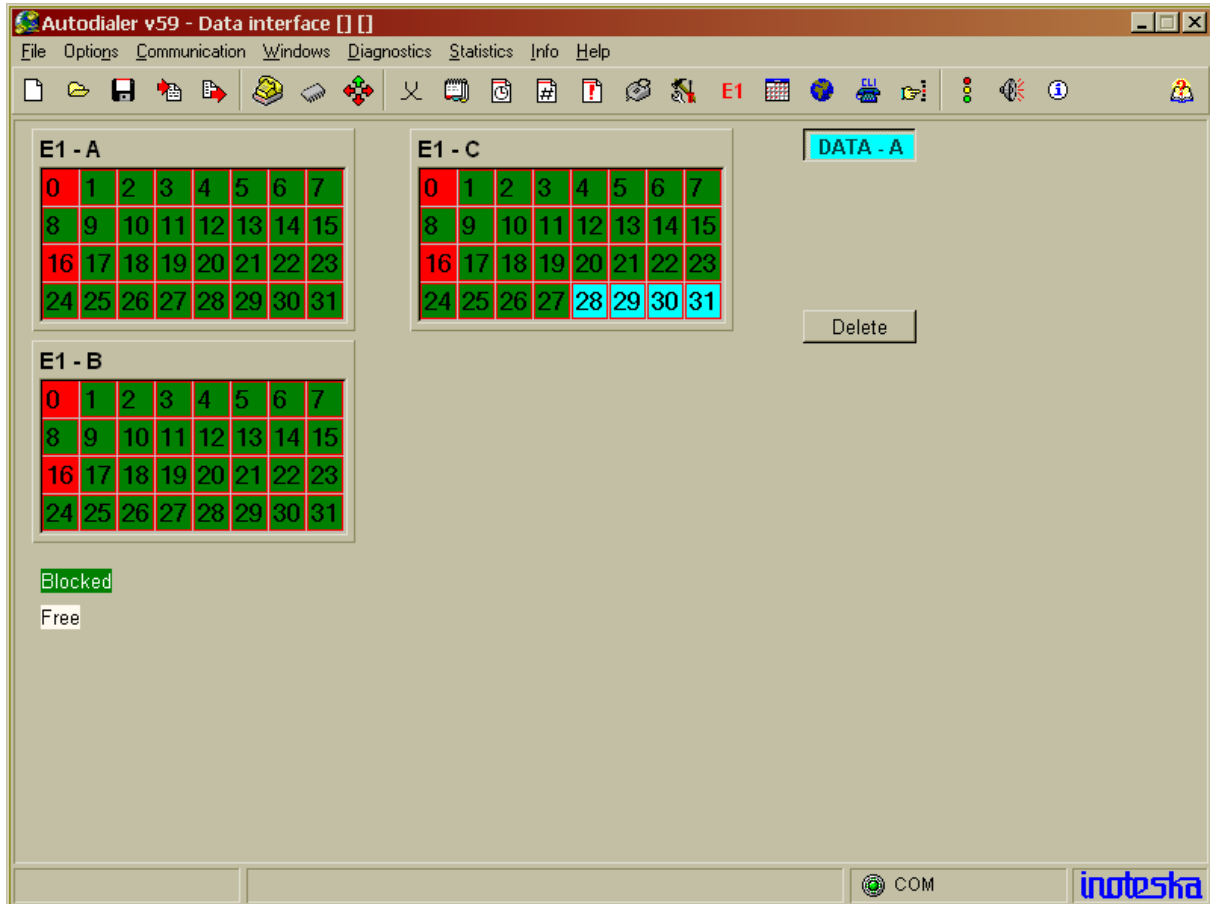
Autodialer v59 - Data interface [] []

File Options Communication Windows Diagnostics Statistics Info Help

E1

E1 - A

| 0 | 1 | 2 | 3 | 4 | 5 | 6 | 7 |
|---|---|---|---|---|---|---|---|
| 8 | 9 | 10 | 11 | 12 | 13 | 14 | 15 |
| 16 | 17 | 18 | 19 | 20 | 21 | 22 | 23 |
| 24 | 25 | 26 | 27 | 28 | 29 | 30 | 31 |

E1 - C

| 0 | 1 | 2 | 3 | 4 | 5 | 6 | 7 |
|---|---|---|---|---|---|---|---|
| 8 | 9 | 10 | 11 | 12 | 13 | 14 | 15 |
| 16 | 17 | 18 | 19 | 20 | 21 | 22 | 23 |
| 24 | 25 | 26 | 27 | 28 | 29 | 30 | 31 |

DATA - A

Delete

E1 - B

| 0 | 1 | 2 | 3 | 4 | 5 | 6 | 7 |
|---|---|---|---|---|---|---|---|
| 8 | 9 | 10 | 11 | 12 | 13 | 14 | 15 |
| 16 | 17 | 18 | 19 | 20 | 21 | 22 | 23 |
| 24 | 25 | 26 | 27 | 28 | 29 | 30 | 31 |

Blocked

Free

COM

inoteska